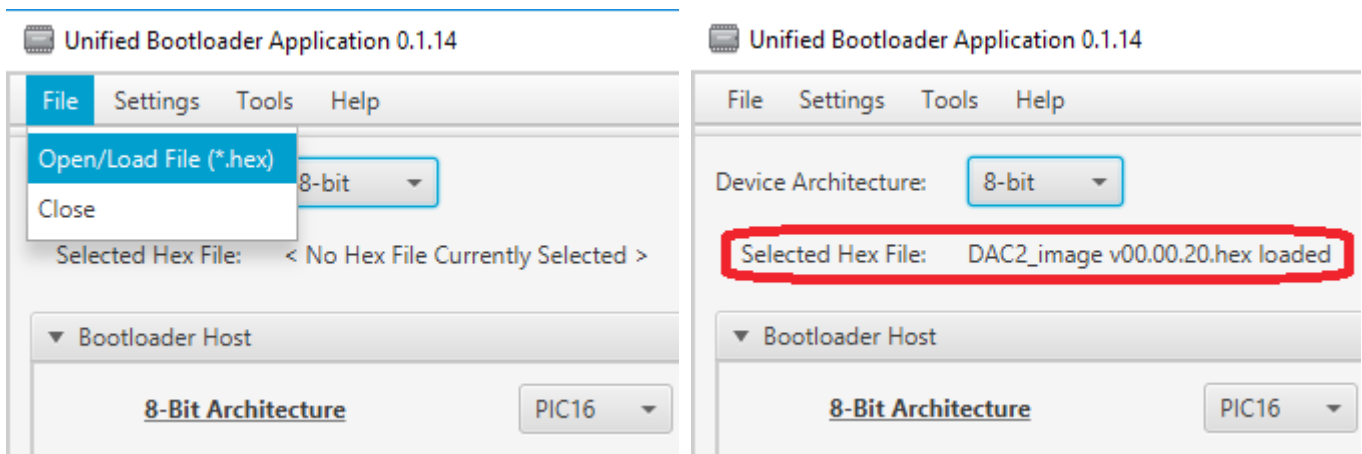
Unified Bootloader Application 0.1.14

File Settings Tools Help

Open/Load File (*.hex)

Close

8-bit

Selected Hex File: < No Hex File Currently Selected >

Bootloader Host

8-Bit Architecture

PIC16

Unified Bootloader Application 0.1.14

File Settings Tools Help

Device Architecture: 8-bit

Selected Hex File: DAC2_image v00.00.20.hex loaded

Bootloader Host

8-Bit Architecture

PIC16